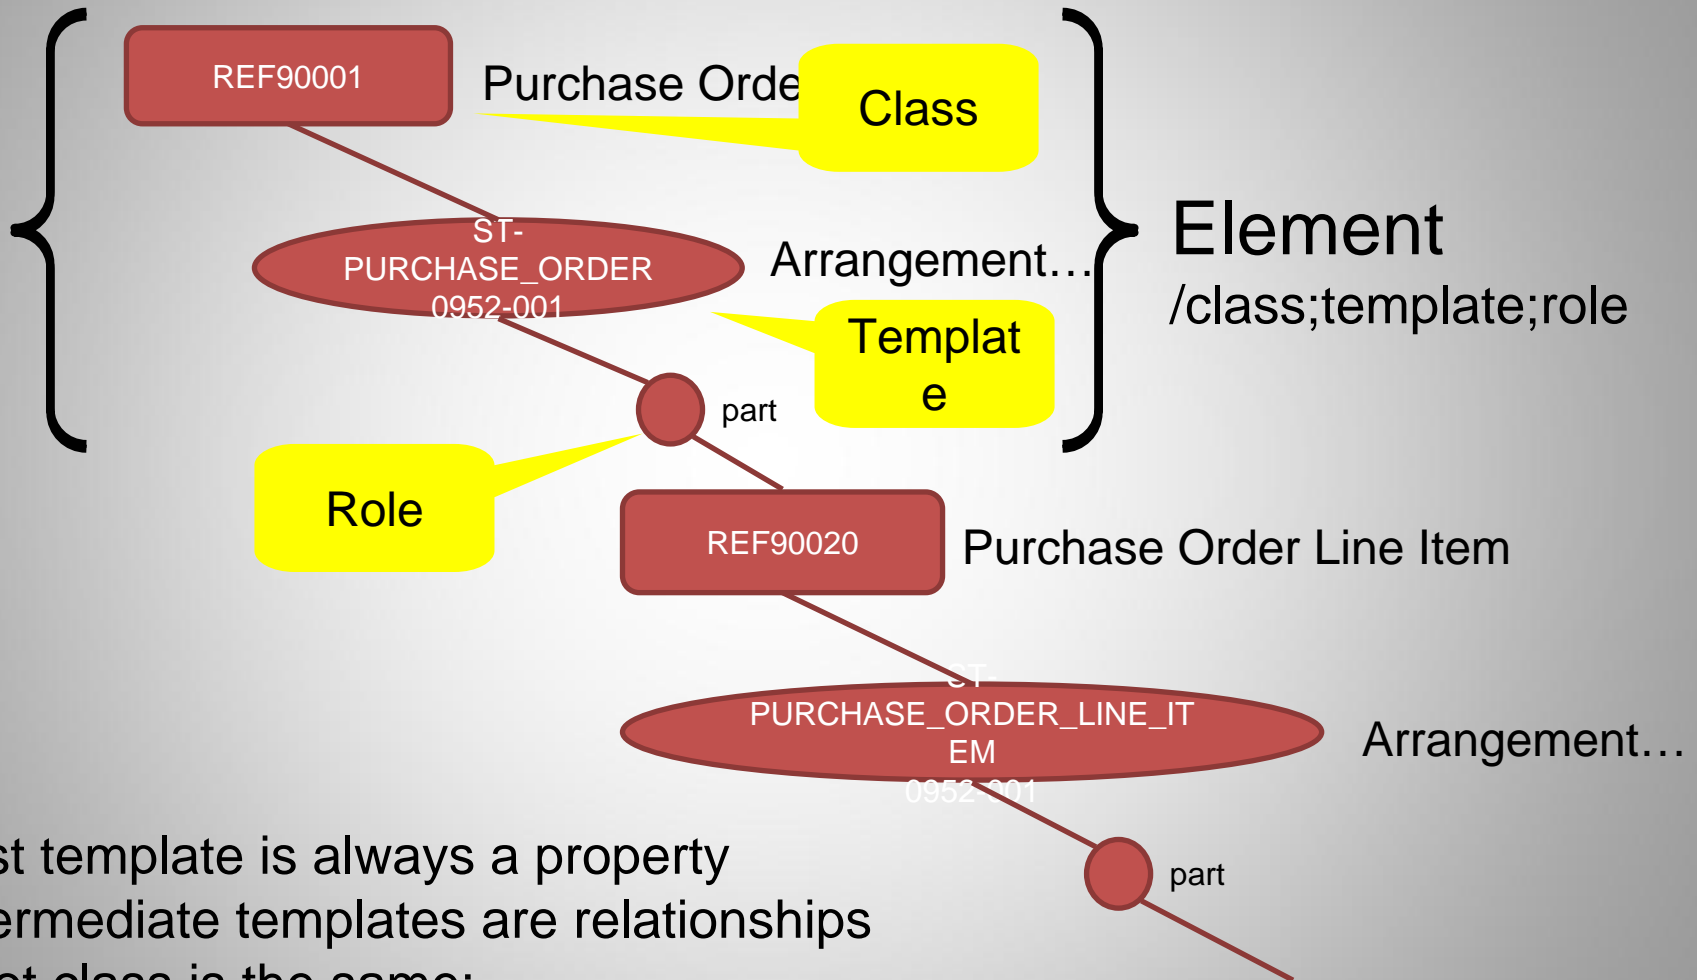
REF90001

Purchase Orde

Class

ST-PURCHASE_ORDER 0952-001

Arrangement…

Templat e

Element /class;template;role

part

Role

REF90020

Purchase Order Line Item

ST-PURCHASE_ORDER_LINE_ITEM 0952-001

Arrangement…

part

st template is always a property
ermediate templates are relationships
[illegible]